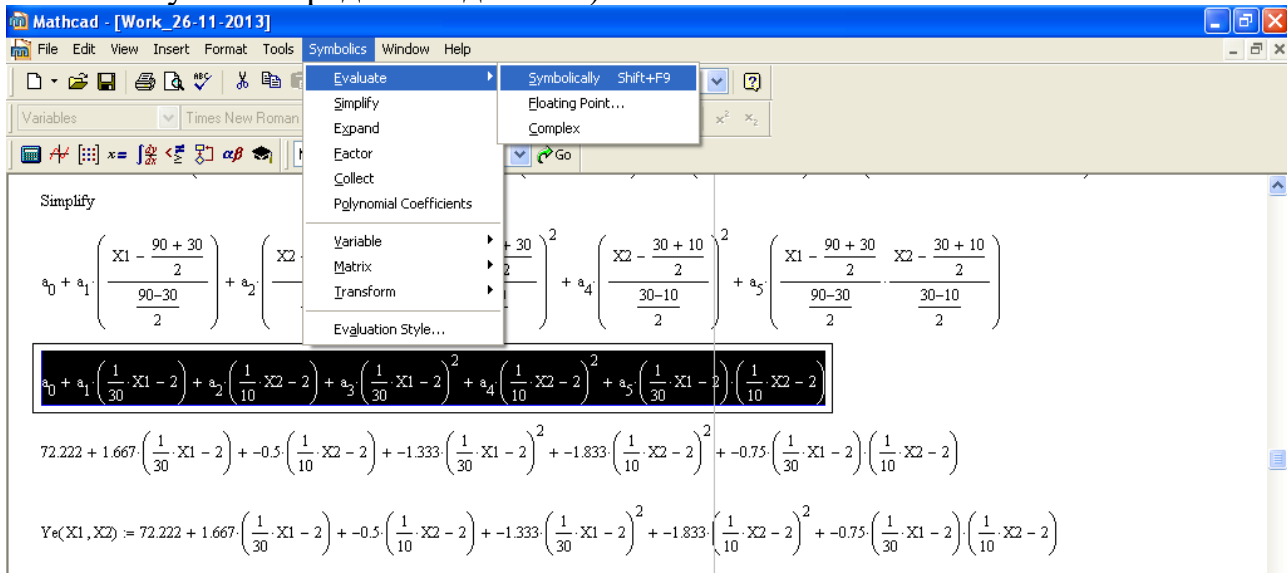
Mathcad - [Work_26-11-2013]

File Edit View Insert Format Tools Symbolics Window Help

Variables Times New Roman

Go

Evaluate
Simplify
Expand
Factor
Collect
Polynomial Coefficients
Variable
Matrix
Transform
Evaluation Style...

Symbolically Shift+F9
Floating Point...
Complex

Simplify

$a_0 + a_1 \cdot \left(\frac{X1 - \frac{90+30}{2}}{\frac{90-30}{2}}\right) + a_2 \cdot \left(\frac{X2 - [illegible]}{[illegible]}\right) + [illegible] \left(\frac{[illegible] + 30}{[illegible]}\right)^2 + a_4 \cdot \left(\frac{X2 - \frac{30+10}{2}}{\frac{30-10}{2}}\right)^2 + a_5 \cdot \left(\frac{X1 - \frac{90+30}{2}}{\frac{90-30}{2}} \cdot \frac{X2 - \frac{30+10}{2}}{\frac{30-10}{2}}\right)$

$a_0 + a_1 \cdot \left(\frac{1}{30} \cdot X1 - 2\right) + a_2 \cdot \left(\frac{1}{10} \cdot X2 - 2\right) + a_3 \cdot \left(\frac{1}{30} \cdot X1 - 2\right)^2 + a_4 \cdot \left(\frac{1}{10} \cdot X2 - 2\right)^2 + a_5 \cdot \left(\frac{1}{30} \cdot X1 - 2\right) \cdot \left(\frac{1}{10} \cdot X2 - 2\right)$

$72.222 + 1.667 \cdot \left(\frac{1}{30} \cdot X1 - 2\right) + -0.5 \cdot \left(\frac{1}{10} \cdot X2 - 2\right) + -1.333 \cdot \left(\frac{1}{30} \cdot X1 - 2\right)^2 + -1.833 \cdot \left(\frac{1}{10} \cdot X2 - 2\right)^2 + -0.75 \cdot \left(\frac{1}{30} \cdot X1 - 2\right) \cdot \left(\frac{1}{10} \cdot X2 - 2\right)$

$Ye(X1, X2) := 72.222 + 1.667 \cdot \left(\frac{1}{30} \cdot X1 - 2\right) + -0.5 \cdot \left(\frac{1}{10} \cdot X2 - 2\right) + -1.333 \cdot \left(\frac{1}{30} \cdot X1 - 2\right)^2 + -1.833 \cdot \left(\frac{1}{10} \cdot X2 - 2\right)^2 + -0.75 \cdot \left(\frac{1}{30} \cdot X1 - 2\right) \cdot \left(\frac{1}{10} \cdot X2 - 2\right)$